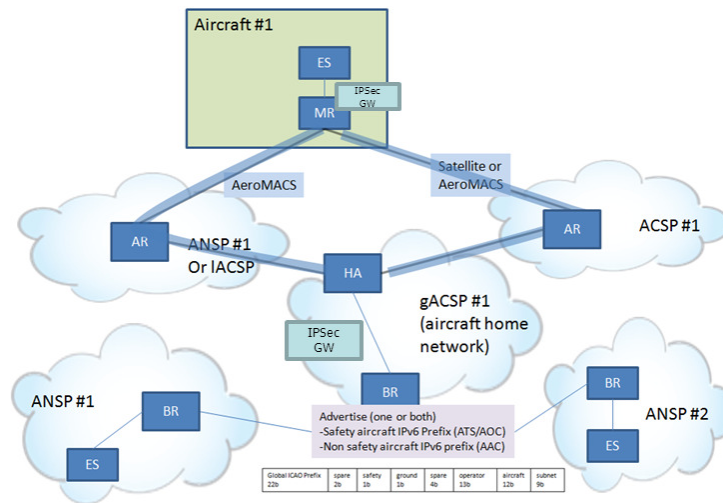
Aircraft #1

ES

IPSec GW

MR

AeroMACS

Satellite or AeroMACS

AR

ANSP #1 Or IACSP

HA

AR

ACSP #1

IPSec GW

gACSP #1 (aircraft home network)

BR

ANSP #1

BR

ES

Advertise (one or both)
-Safety aircraft IPv6 Prefix (ATS/AOC)
-Non safety aircraft IPv6 prefix (AAC)

BR

ANSP #2

ES

| Global ICAO Prefix 22b | spare 2b | safety 1b | ground 1b | spare 4b | operator 13b | aircraft 12b | subnet 9b |
|---|---|---|---|---|---|---|---|